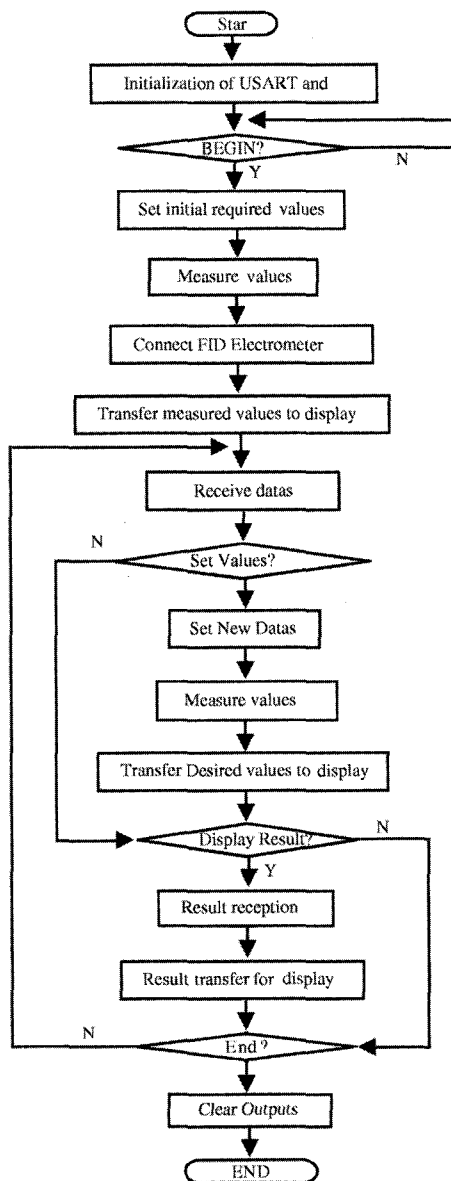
Star

Initialization of USART and

BEGIN?

N

Y

Set initial required values

Measure values

Connect FID Electrometer

Transfer measured values to display

Receive datas

N

Set Values?

Set New Datas

Measure values

Transfer Desired values to display

Display Result?

N

Y

Result reception

Result transfer for display

N

End ?

Clear Outputs

END